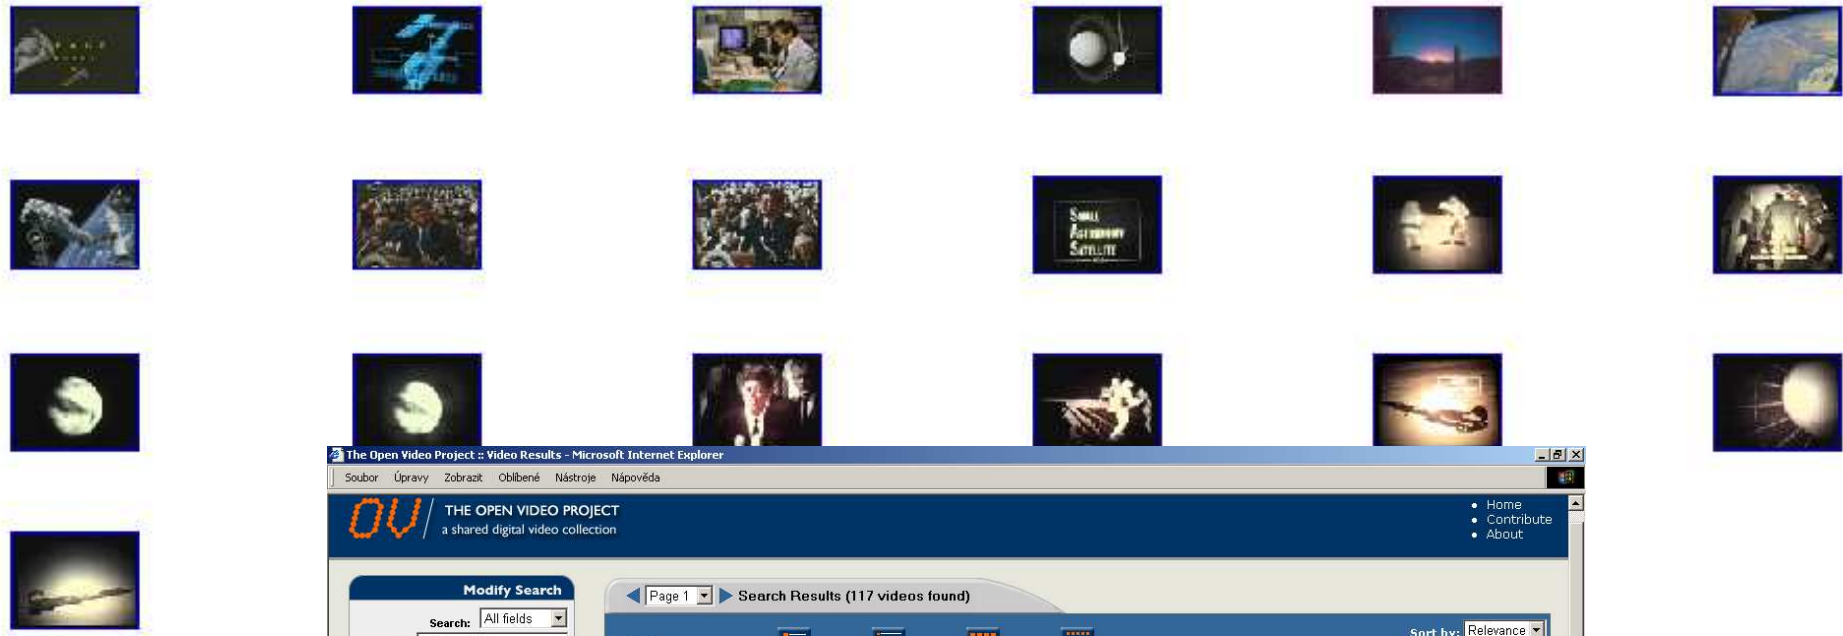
SMALL ASTRONOMY SATELLITE

The Open Video Project :: Video Results - Microsoft Internet Explorer

Soubor Úpravy Zobrazit Oblíbené Nástroje Nápověda

OV THE OPEN VIDEO PROJECT
a shared digital video collection

• Home
• Contribute
• About

Modify Search

Search: All fields

Page 1 Search Results (117 videos found)

Sort by: Relevance